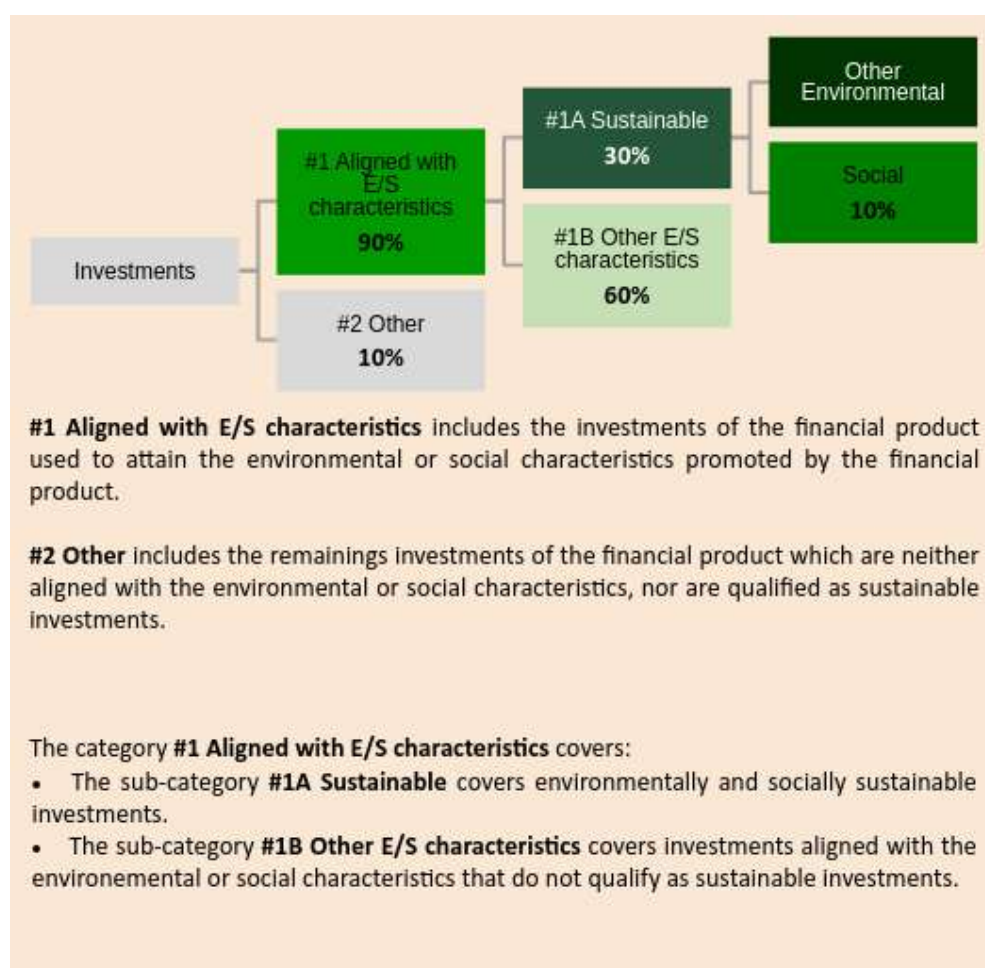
Investments

#1 Aligned with E/S characteristics
90%

#2 Other
10%

#1A Sustainable
30%

#1B Other E/S characteristics
60%

Other Environmental

Social
10%

**#1 Aligned with E/S characteristics** includes the investments of the financial product used to attain the environmental or social characteristics promoted by the financial product.

**#2 Other** includes the remainings investments of the financial product which are neither aligned with the environmental or social characteristics, nor are qualified as sustainable investments.

The category **#1 Aligned with E/S characteristics** covers:
- The sub-category **#1A Sustainable** covers environmentally and socially sustainable investments.
- The sub-category **#1B Other E/S characteristics** covers investments aligned with the environemental or social characteristics that do not qualify as sustainable investments.